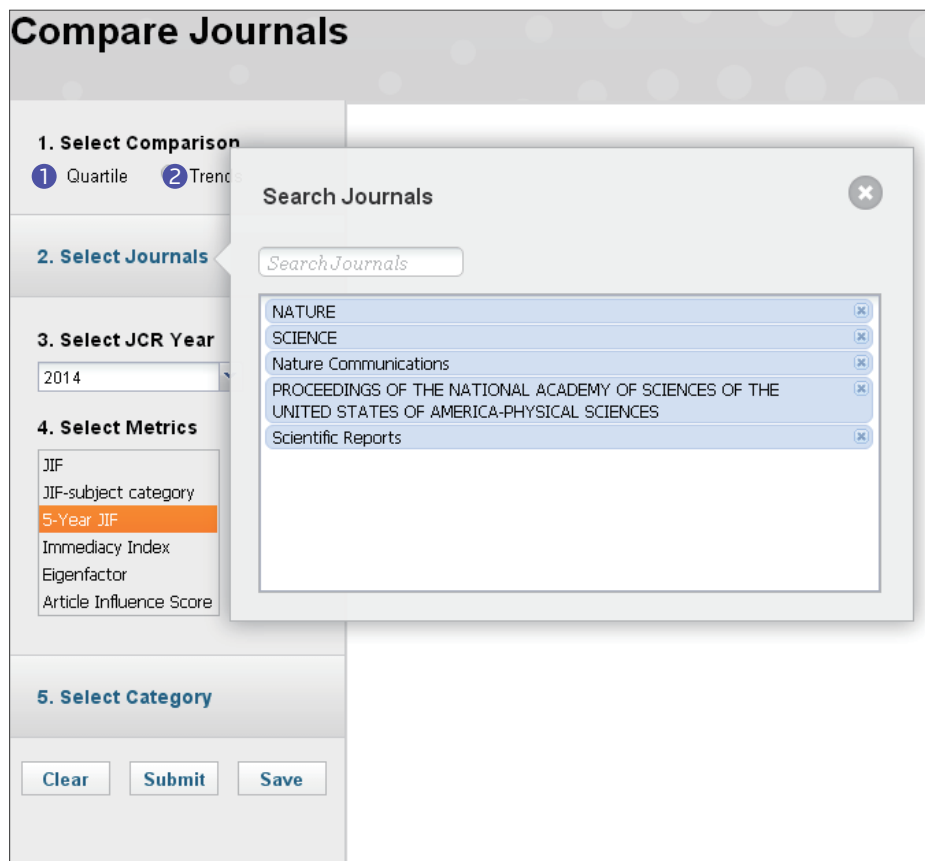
Compare Journals

1. Select Comparison
1 Quartile 2 Trends

2. Select Journals

3. Select JCR Year
2014

4. Select Metrics
JIF
JIF-subject category
5-Year JIF
Immediacy Index
Eigenfactor
Article Influence Score

5. Select Category

Clear Submit Save

Search Journals

Search Journals

NATURE
SCIENCE
Nature Communications
PROCEEDINGS OF THE NATIONAL ACADEMY OF SCIENCES OF THE UNITED STATES OF AMERICA-PHYSICAL SCIENCES
Scientific Reports